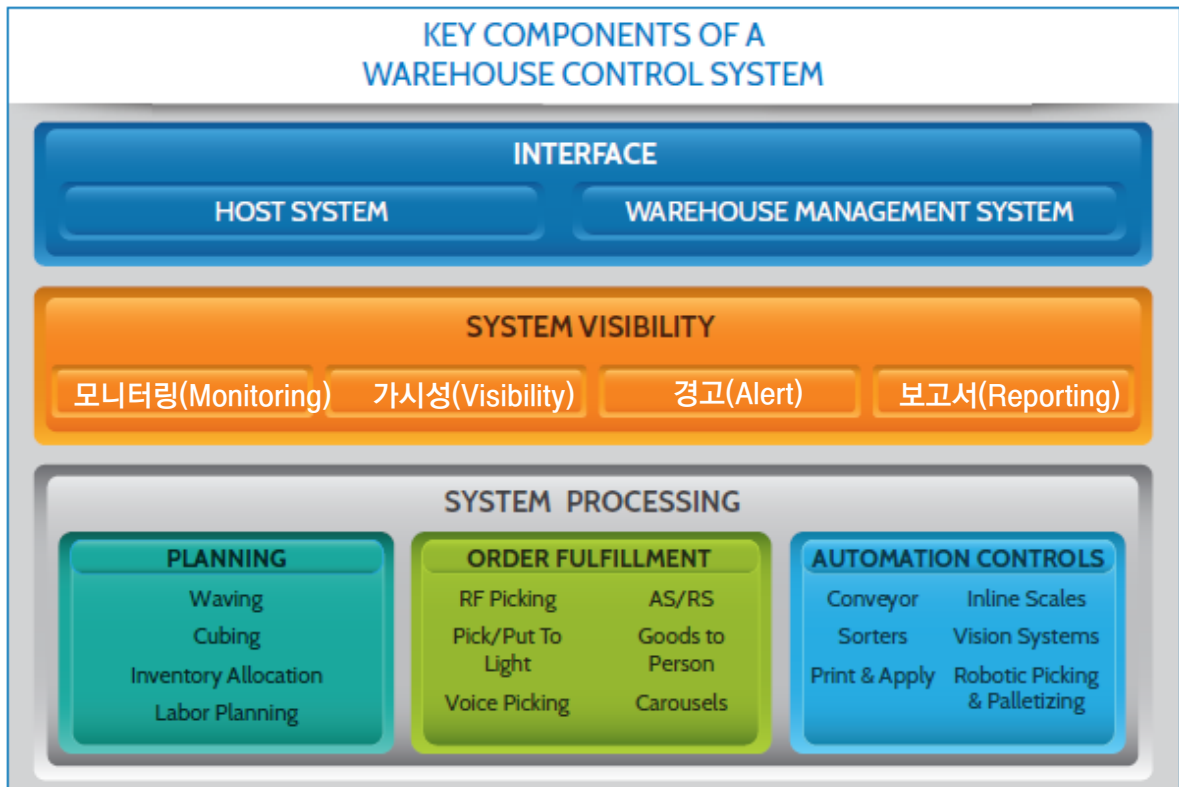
KEY COMPONENTS OF A WAREHOUSE CONTROL SYSTEM

INTERFACE

HOST SYSTEM

WAREHOUSE MANAGEMENT SYSTEM

SYSTEM VISIBILITY

모니터링(Monitoring)

가시성(Visibility)

경고(Alert)

보고서(Reporting)

SYSTEM PROCESSING

PLANNING

Waving
Cubing
Inventory Allocation
Labor Planning

ORDER FULFILLMENT

RF Picking
AS/RS
Pick/Put To Light
Goods to Person
Voice Picking
Carousels

AUTOMATION CONTROLS

Conveyor
Inline Scales
Sorters
Vision Systems
Print & Apply
Robotic Picking & Palletizing